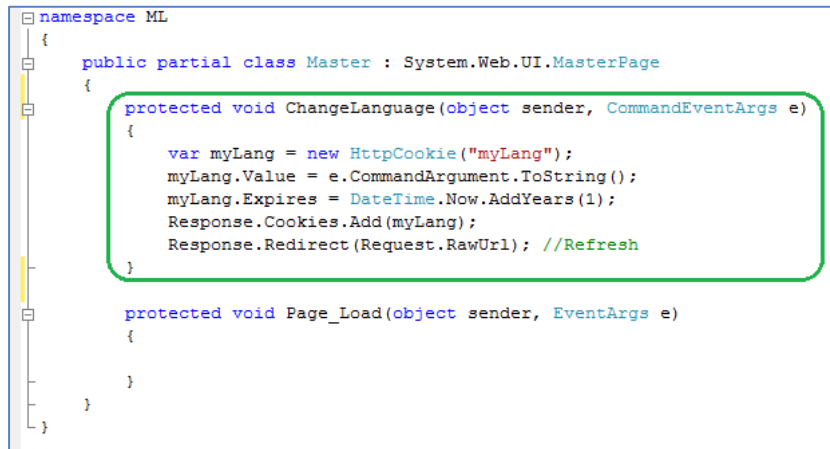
namespace ML
{
    public partial class Master : System.Web.UI.MasterPage
    {
        protected void ChangeLanguage(object sender, CommandEventArgs e)
        {
            var myLang = new HttpCookie("myLang");
            myLang.Value = e.CommandArgument.ToString();
            myLang.Expires = DateTime.Now.AddYears(1);
            Response.Cookies.Add(myLang);
            Response.Redirect(Request.RawUrl); //Refresh
        }

        protected void Page_Load(object sender, EventArgs e)
        {

        }
    }
}